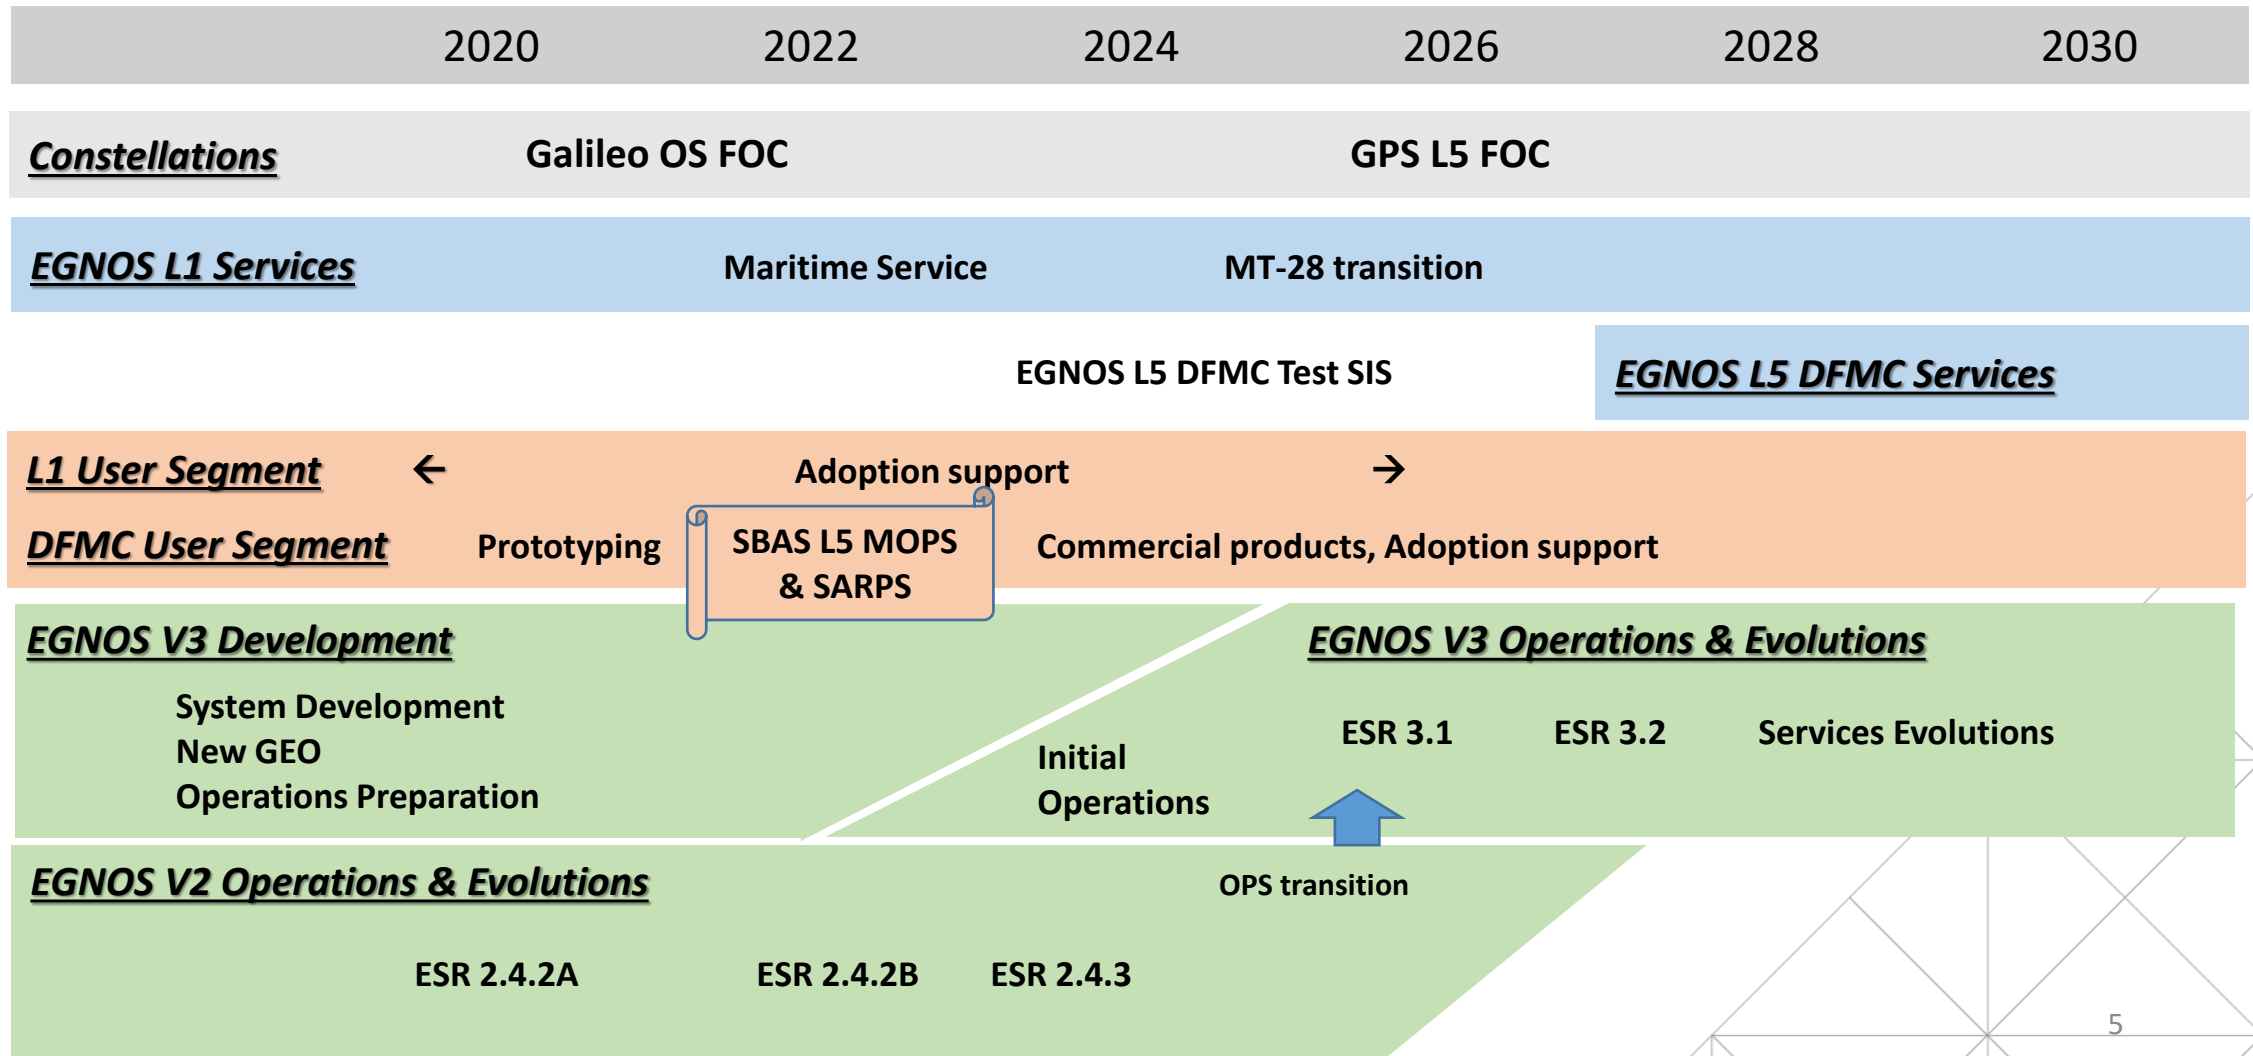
| 2020 | 2022 | 2024 | 2026 | 2028 | 2030 |
|---|---|---|---|---|---|

Constellations Galileo OS FOC GPS L5 FOC

EGNOS L1 Services Maritime Service MT-28 transition

EGNOS L5 DFMC Test SIS EGNOS L5 DFMC Services

L1 User Segment ← Adoption support →

DFMC User Segment Prototyping SBAS L5 MOPS & SARPS Commercial products, Adoption support

EGNOS V3 Development

System Development
New GEO
Operations Preparation

Initial Operations

EGNOS V3 Operations & Evolutions

ESR 3.1 ESR 3.2 Services Evolutions

OPS transition

EGNOS V2 Operations & Evolutions

ESR 2.4.2A ESR 2.4.2B ESR 2.4.3

5